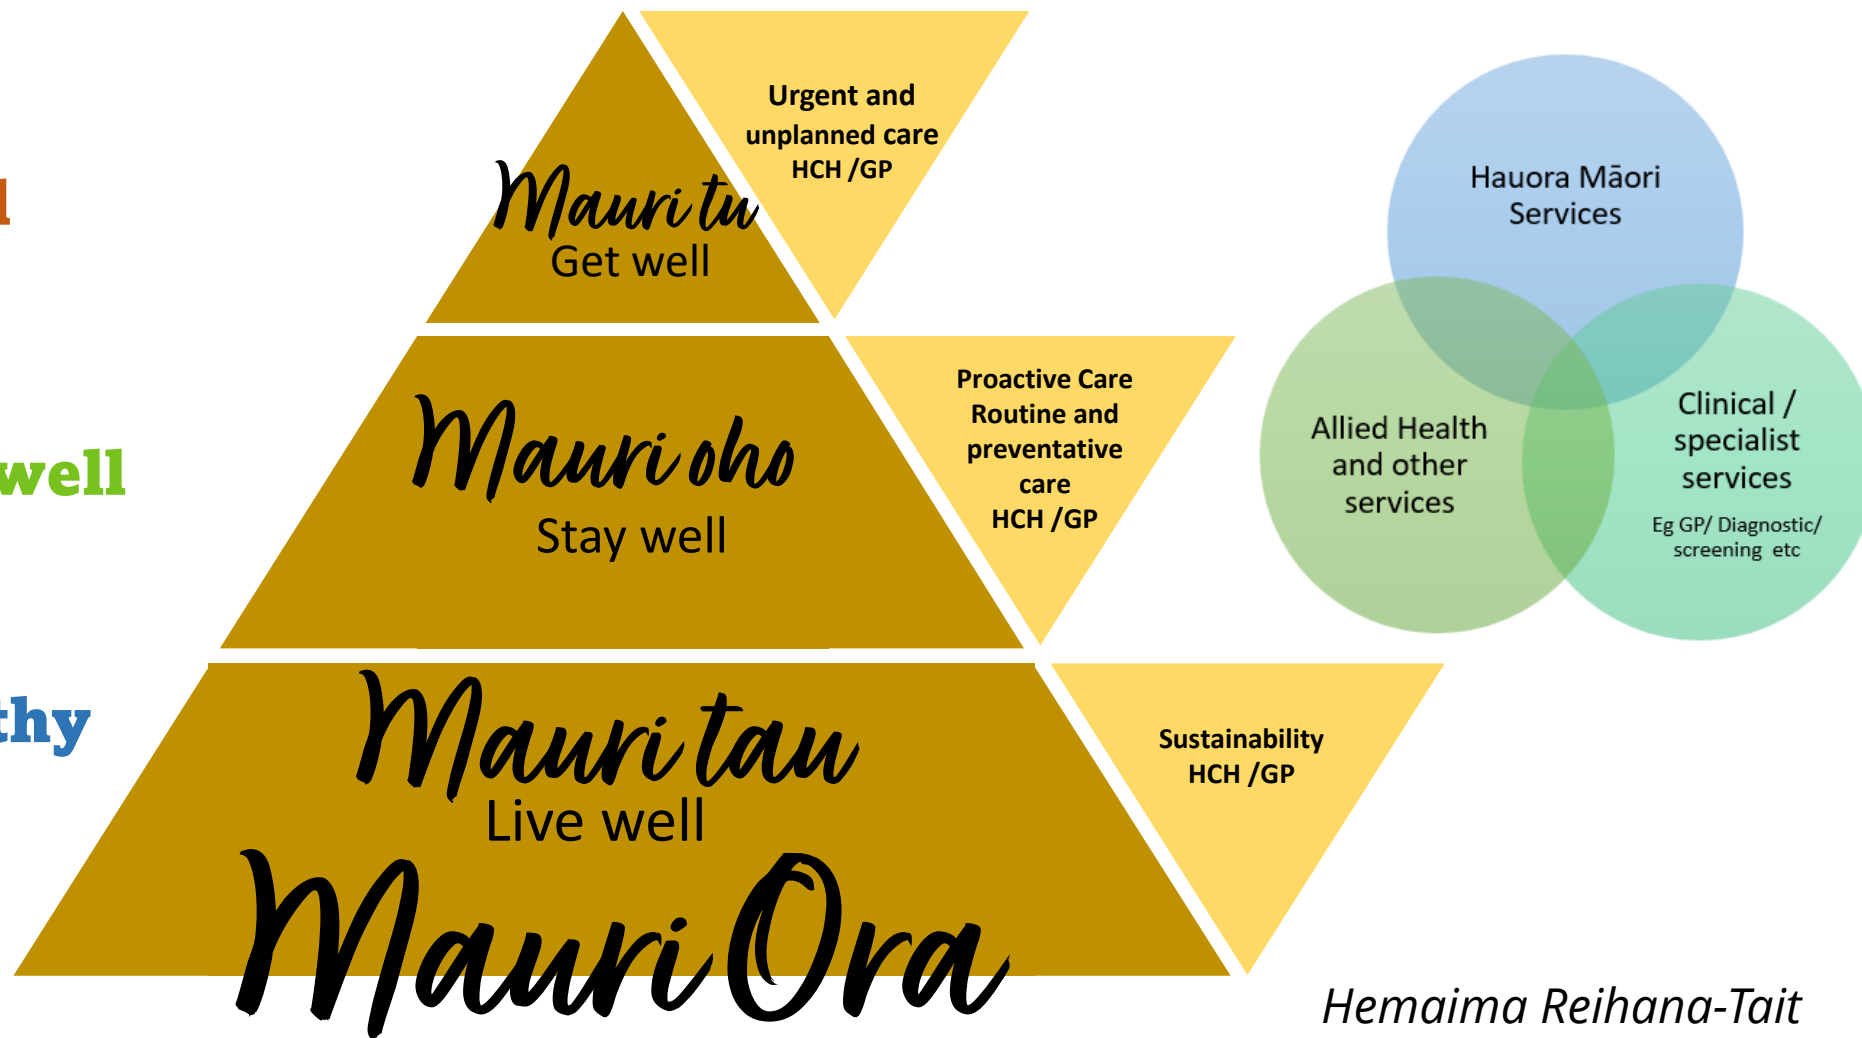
l

well

thy

Mauri tu
Get well

Urgent and unplanned care
HCH /GP

Mauri oho
Stay well

Proactive Care
Routine and preventative care
HCH /GP

Mauri tau
Live well

Sustainability
HCH /GP

Mauri Ora

Hauora Māori Services

Allied Health and other services

Clinical / specialist services
Eg GP/ Diagnostic/ screening etc

Hemaima Reihana-Tait